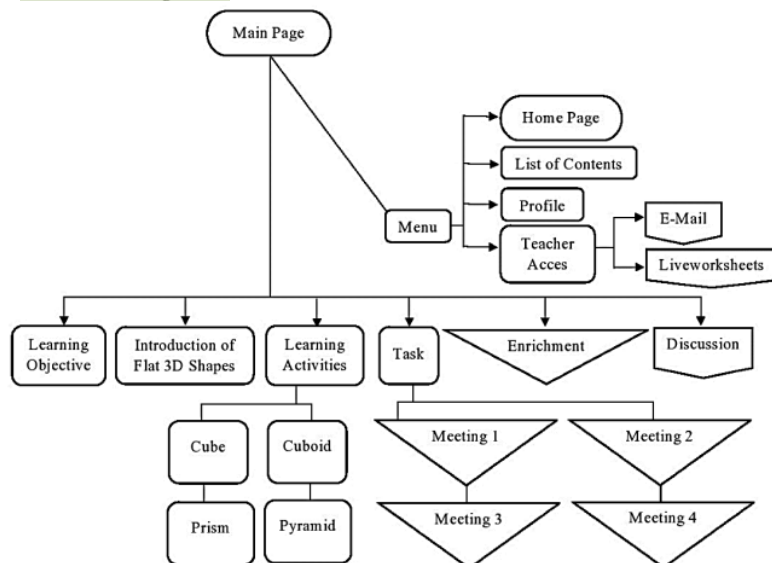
Main Page

Menu

Home Page

List of Contents

Profile

Teacher Acces

E-Mail

Liveworksheets

Learning Objective

Introduction of Flat 3D Shapes

Learning Activities

Task

Enrichment

Discussion

Cube

Cuboid

Prism

Pyramid

Meeting 1

Meeting 2

Meeting 3

Meeting 4